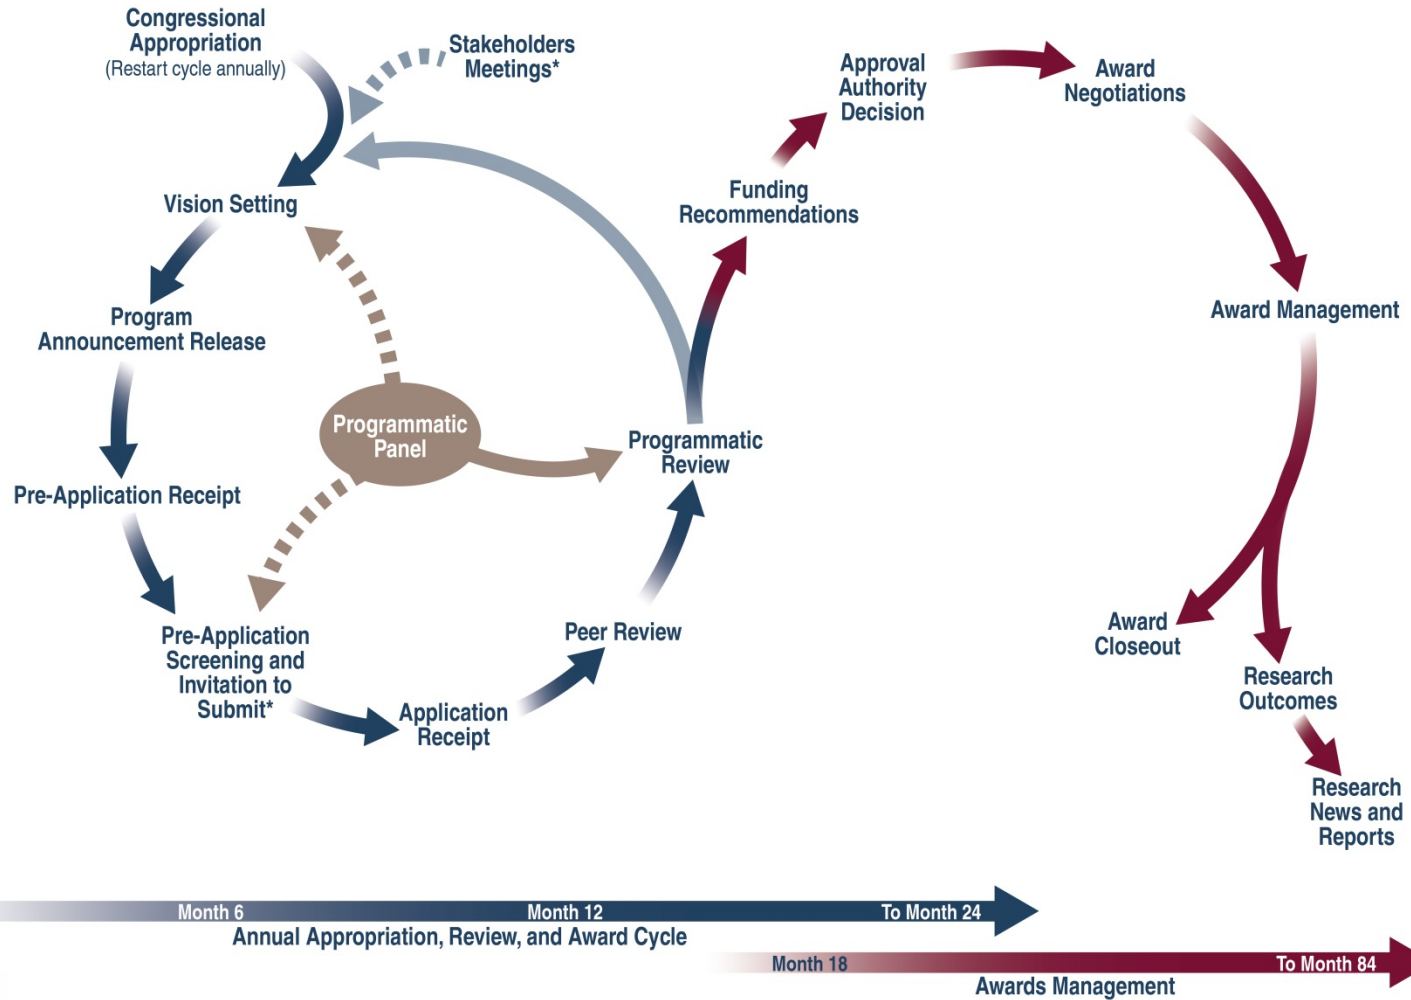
Congressional Appropriation
(Restart cycle annually)

Stakeholders Meetings*

Vision Setting

Program Announcement Release

Pre-Application Receipt

Pre-Application Screening and Invitation to Submit*

Application Receipt

Peer Review

Programmatic Review

Programmatic Panel

Funding Recommendations

Approval Authority Decision

Award Negotiations

Award Management

Award Closeout

Research Outcomes

Research News and Reports

Month 6
Month 12
To Month 24
Annual Appropriation, Review, and Award Cycle

Month 18
To Month 84
Awards Management